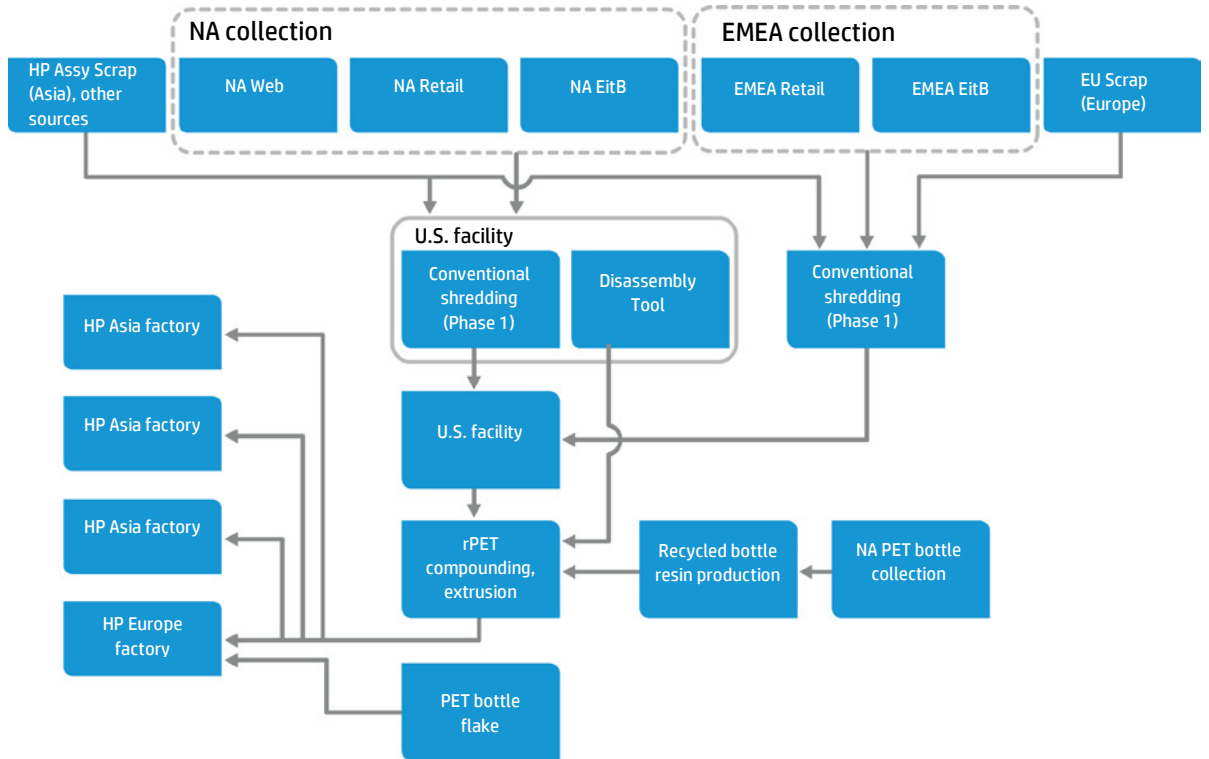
NA collection

EMEA collection

HP Assy Scrap (Asia), other sources

NA Web

NA Retail

NA EitB

EMEA Retail

EMEA EitB

EU Scrap (Europe)

U.S. facility

Conventional shredding (Phase 1)

Disassembly Tool

Conventional shredding (Phase 1)

HP Asia factory

HP Asia factory

HP Asia factory

HP Europe factory

U.S. facility

rPET compounding, extrusion

Recycled bottle resin production

NA PET bottle collection

PET bottle flake